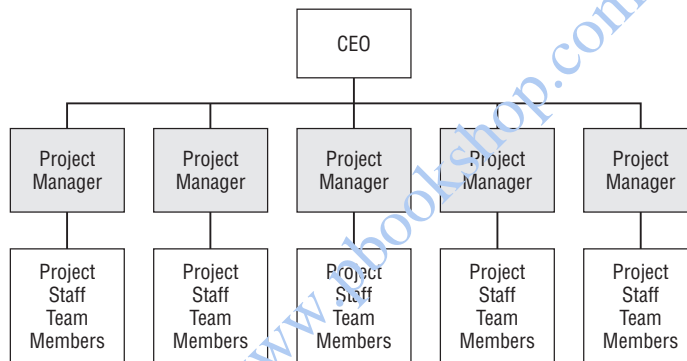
CEO

Project Manager

Project Manager

Project Manager

Project Manager

Project Manager

Project Staff Team Members

Project Staff Team Members

Project Staff Team Members

Project Staff Team Members

Project Staff Team Members

www.pbookshop.com